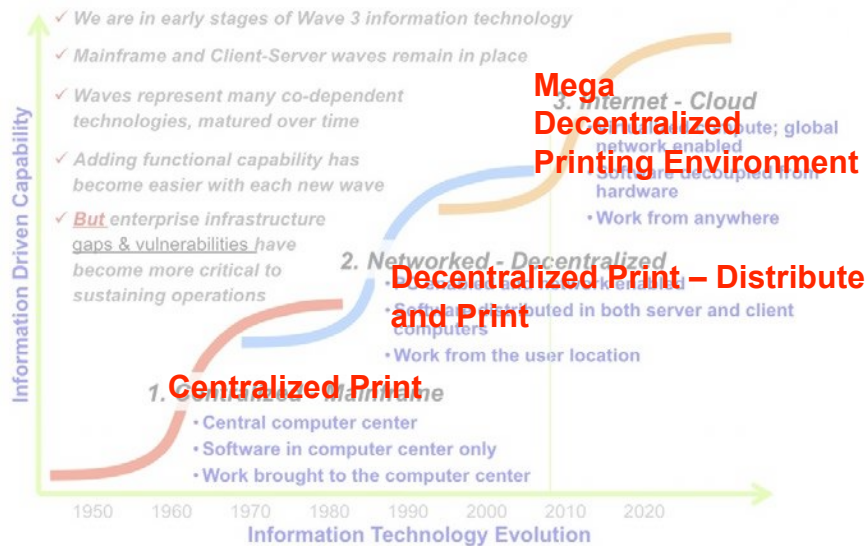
✓ We are in early stages of Wave 3 information technology

✓ Mainframe and Client-Server waves remain in place

✓ Waves represent many co-dependent technologies, matured over time

✓ Adding functional capability has become easier with each new wave

✓ But enterprise infrastructure gaps & vulnerabilities have become more critical to sustaining operations

Mega Decentralized Printing Environment

3. Internet - Cloud

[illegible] compute; global network enabled

Software decoupled from hardware

• Work from anywhere

2. Networked - Decentralized

Decentralized Print – Distribute and Print

• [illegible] network enabled

• Software distributed in both server and client computers

• Work from the user location

Centralized Print

1. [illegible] Mainframe

• Central computer center

• Software in computer center only

• Work brought to the computer center

Information Driven Capability

1950 1960 1970 1980 1990 2000 2010 2020

Information Technology Evolution